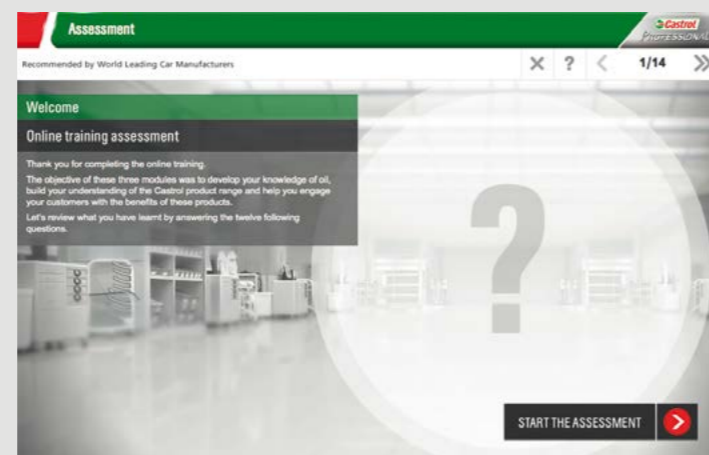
Assessment

Castrol PROFESSIONAL

Recommended by World Leading Car Manufacturers

× ? < 1/14 »

Welcome

Online training assessment

Thank you for completing the online training.

The objective of these three modules was to develop your knowledge of oil, build your understanding of the Castrol product range and help you engage your customers with the benefits of these products.

Let's review what you have learnt by answering the twelve following questions.

?

START THE ASSESSMENT